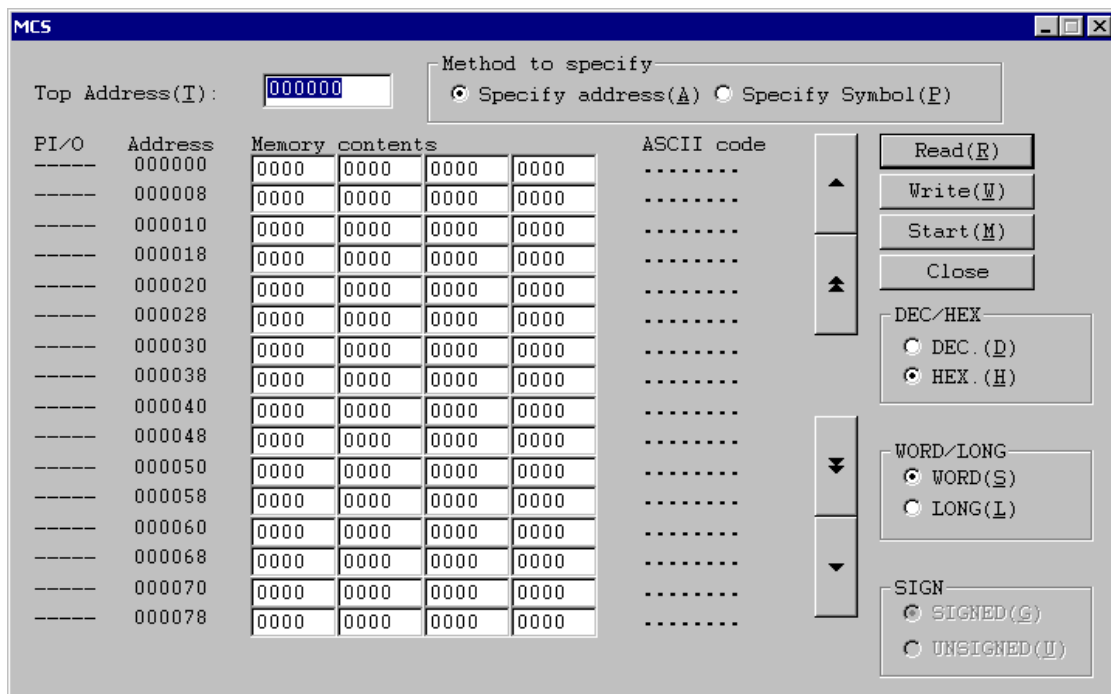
MCS

Top Address(T): 000000

Method to specify
Specify address(A) Specify Symbol(P)

| PI/O | Address | Memory contents | | | | ASCII code |
|---|---|---|---|---|---|---|
| ----- | 000000 | 0000 | 0000 | 0000 | 0000 | -------- |
| ----- | 000008 | 0000 | 0000 | 0000 | 0000 | -------- |
| ----- | 000010 | 0000 | 0000 | 0000 | 0000 | -------- |
| ----- | 000018 | 0000 | 0000 | 0000 | 0000 | -------- |
| ----- | 000020 | 0000 | 0000 | 0000 | 0000 | -------- |
| ----- | 000028 | 0000 | 0000 | 0000 | 0000 | -------- |
| ----- | 000030 | 0000 | 0000 | 0000 | 0000 | -------- |
| ----- | 000038 | 0000 | 0000 | 0000 | 0000 | -------- |
| ----- | 000040 | 0000 | 0000 | 0000 | 0000 | -------- |
| ----- | 000048 | 0000 | 0000 | 0000 | 0000 | -------- |
| ----- | 000050 | 0000 | 0000 | 0000 | 0000 | -------- |
| ----- | 000058 | 0000 | 0000 | 0000 | 0000 | -------- |
| ----- | 000060 | 0000 | 0000 | 0000 | 0000 | -------- |
| ----- | 000068 | 0000 | 0000 | 0000 | 0000 | -------- |
| ----- | 000070 | 0000 | 0000 | 0000 | 0000 | -------- |
| ----- | 000078 | 0000 | 0000 | 0000 | 0000 | -------- |

Read(R)
Write(W)
Start(M)
Close

DEC/HEX
DEC.(D)
HEX.(H)

WORD/LONG
WORD(S)
LONG(L)

SIGN
SIGNED(G)
UNSIGNED(U)